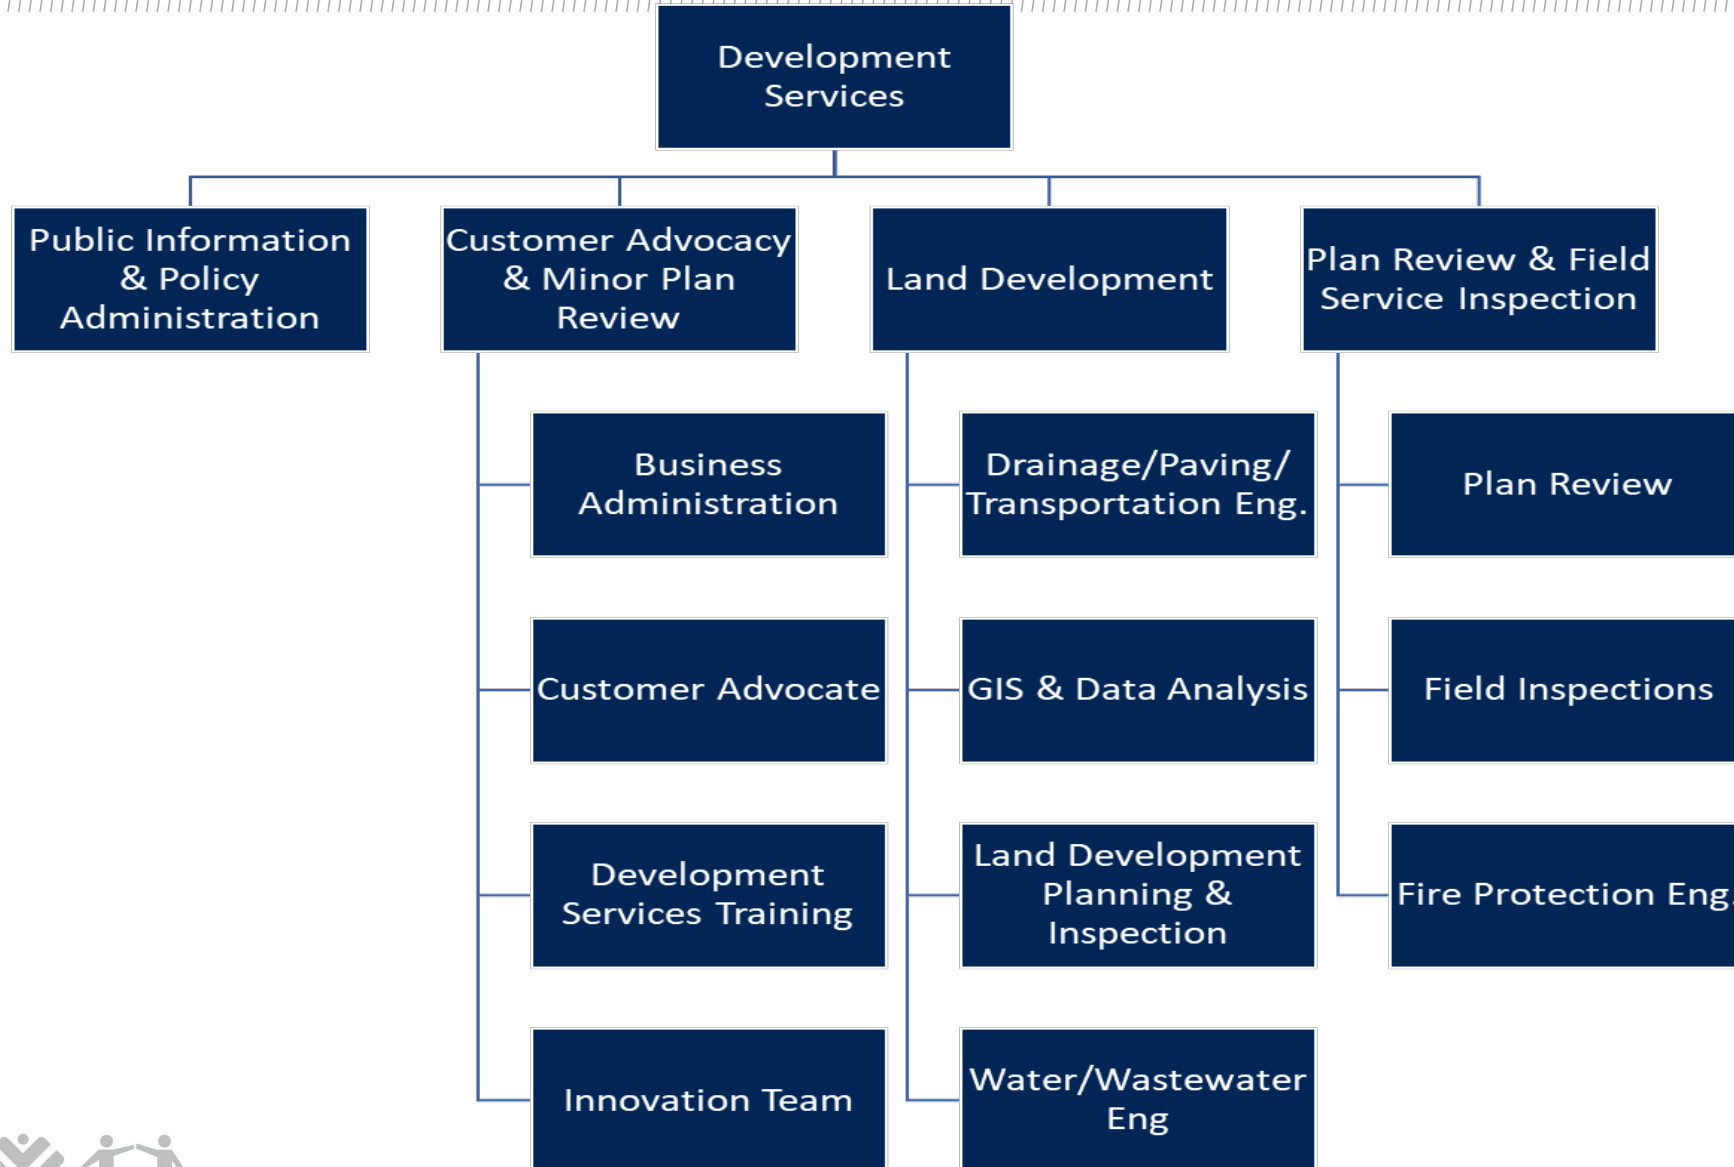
Development Services

Public Information & Policy Administration

Customer Advocacy & Minor Plan Review

Land Development

Plan Review & Field Service Inspection

Business Administration

Customer Advocate

Development Services Training

Innovation Team

Drainage/Paving/ Transportation Eng.

GIS & Data Analysis

Land Development Planning & Inspection

Water/Wastewater Eng

Plan Review

Field Inspections

Fire Protection Eng.